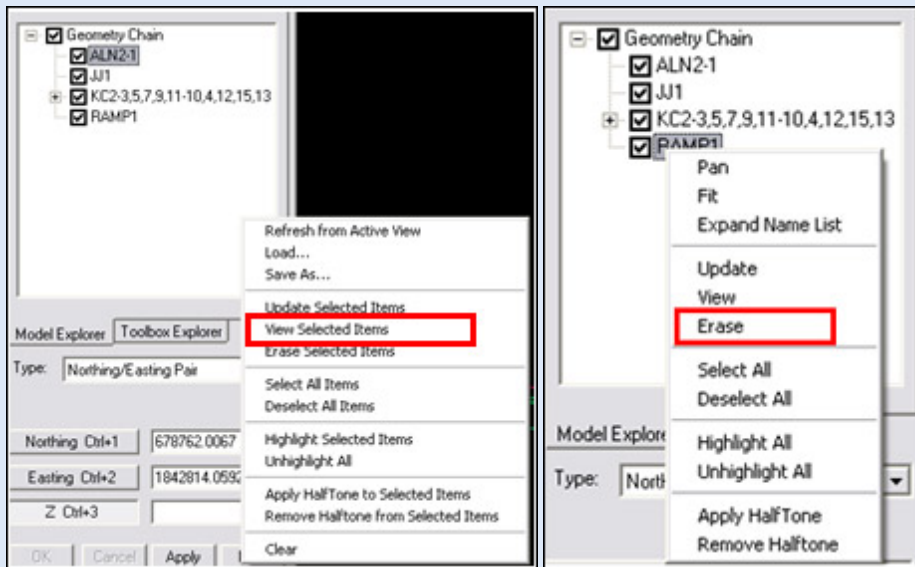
Geometry Chain
ALN2-1
JJ1
KC2-3,5,7,9,11-10,4,12,15,13
RAMP1

Refresh from Active View
Load...
Save As...
Update Selected Items
View Selected Items
Erase Selected Items
Select All Items
Deselect All Items
Highlight Selected Items
Unhighlight All
Apply HalfTone to Selected Items
Remove Halftone from Selected Items
Clear

Model Explorer | Toolbox Explorer
Type: Northing/Easting Pair
Northing Ctrl+1 | 678762.0067
Easting Ctrl+2 | 1842814.0592
Z Ctrl+3
OK | Cancel | Apply

Geometry Chain
ALN2-1
JJ1
KC2-3,5,7,9,11-10,4,12,15,13
RAMP1

Pan
Fit
Expand Name List
Update
View
Erase
Select All
Deselect All
Highlight All
Unhighlight All
Apply HalfTone
Remove Halftone

Model Explore
Type: North